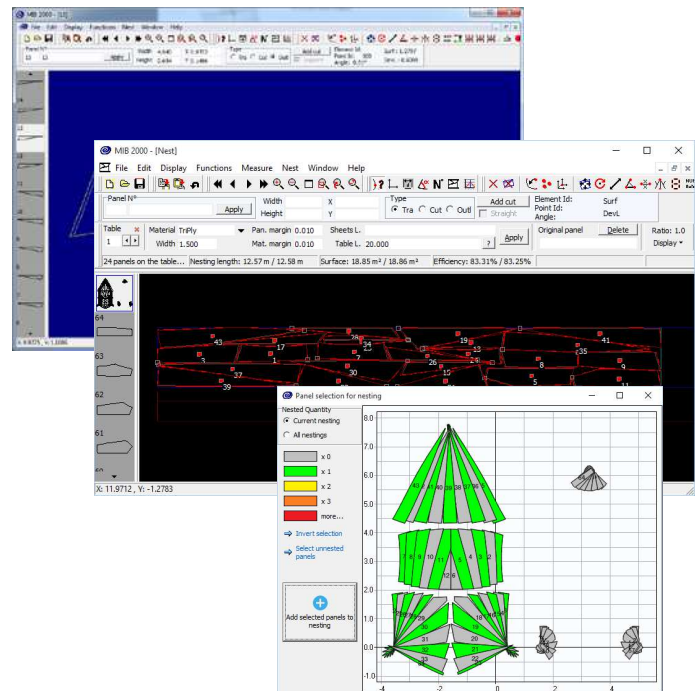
MIB 2000 - [1]

File Edit Display Functions Nest Window Help

Panel N°

Apply

MIB 2000 - [Nest]

File Edit Display Functions Measure Nest Window Help

Panel N°

Apply

Width

Height

X

Y

Type

Tra Cut Outl

Add cut

Straight

Element Id:

Point Id:

Angle:

Surf

DevL

Table

1

Material TnPly

Width 1.500

Pan. margin 0.010

Mat. margin 0.010

Sheets L.

Table L. 20.000

?

Apply

Original panel

Delete

Ratio: 1.0

Display

24 panels on the table... | Nesting length: 12.57 m / 12.58 m | Surface: 18.85 m² / 18.86 m² | Efficiency: 83.31% / 83.25%

64

63

62

61

60

X: 11.9712 , Y: -1.2783

43 17 34 19 41 1 33 35 37 30 3 26 7 15 5 9 39

Panel selection for nesting

Nested Quantity

Current nesting

All nestings

x 0

x 1

x 2

x 3

more...

Invert selection

Select unnested panels

Add selected panels to nesting

8.0

7.0

6.0

5.0

4.0

3.0

2.0

1.0

0.0

-1.0

-4

-2

0

2

4

40 38 37 36

12 6

31 30 32 21 20 22